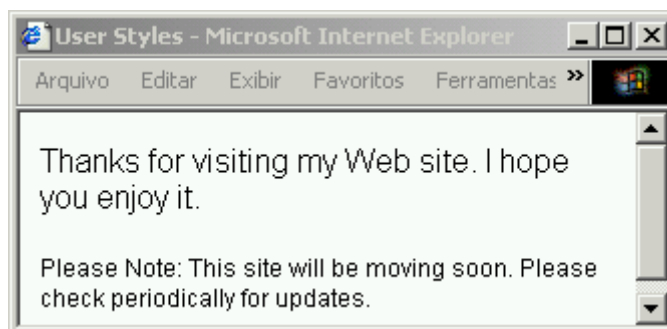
User Styles - Microsoft Internet Explorer

Arquivo Editar Exibir Favoritos Ferramentas »

Thanks for visiting my Web site. I hope you enjoy it.

Please Note: This site will be moving soon. Please check periodically for updates.